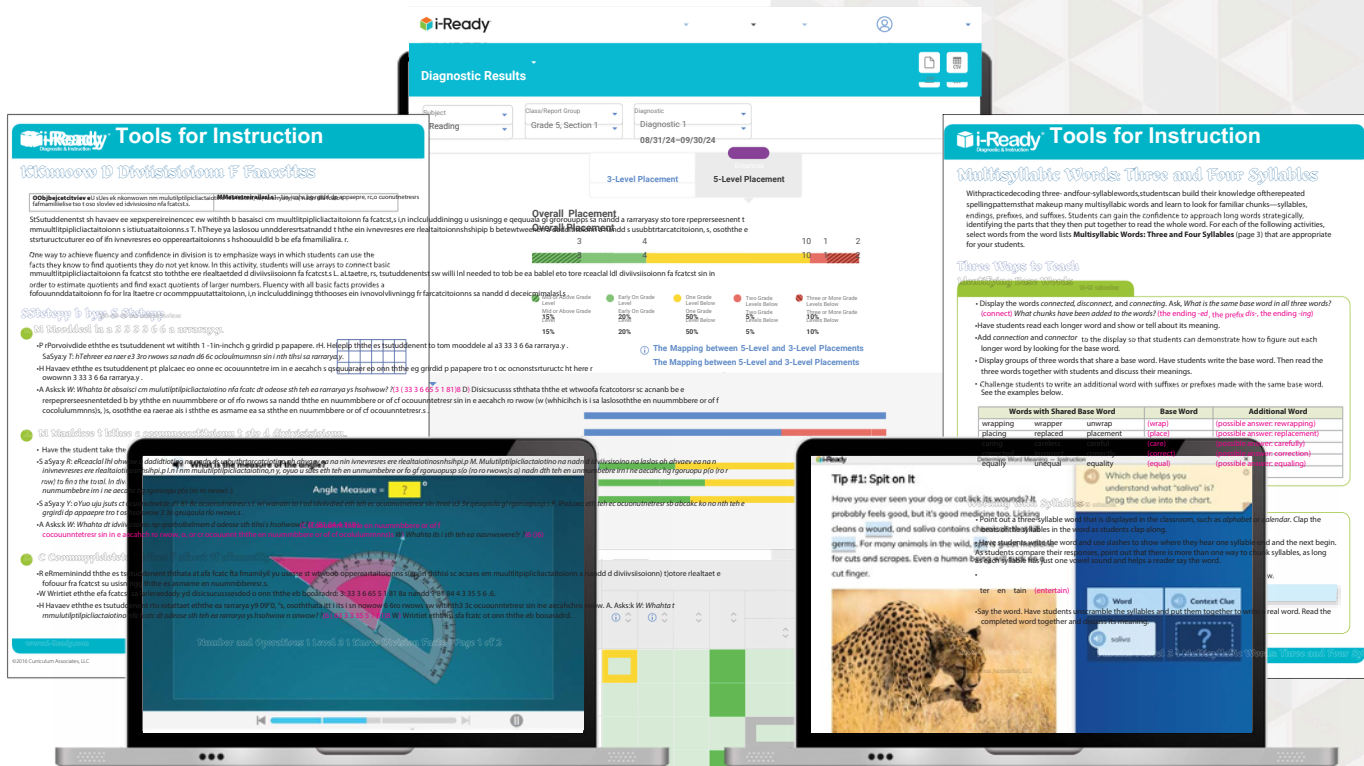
i-Ready

Diagnostic Results

Subject
Reading

Class/Report Group
Grade 5, Section 1

Diagnostic
Diagnostic 1
08/31/24–09/30/24

3-Level Placement

5-Level Placement

Overall Placement

3 4 10 1 2

Mid or Above Grade Level
15%

Early On Grade Level
20%

One Grade Level Below
50%

Two Grade Levels Below
5%

Three or More Grade Levels Below
10%

The Mapping between 5-Level and 3-Level Placements

i-Ready Tools for Instruction

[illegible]

i-Ready Tools for Instruction

Multisyllabic Words: Three and Four Syllables

With practice decoding three- and four-syllable words, students can build their knowledge of the repeated spelling patterns that make up many multisyllabic words and learn to look for familiar chunks—syllables, endings, prefixes, and suffixes. Students can gain the confidence to approach long words strategically, identifying the parts that they then put together to read the whole word. For each of the following activities, select words from the word lists Multisyllabic Words: Three and Four Syllables (page 3) that are appropriate for your students.

Three Ways to Teach

• Display the words connected, disconnect, and connecting. Ask, What is the same base word in all three words? (connect) What chunks have been added to the words? (the ending -ed, the prefix dis-, the ending -ing)
• Have students read each longer word and show or tell about its meaning.
• Add connection and connector to the display so that students can demonstrate how to figure out each longer word by looking for the base word.
• Display groups of three words that share a base word. Have students write the base word. Then read the three words together with students and discuss their meanings.
• Challenge students to write an additional word with suffixes or prefixes made with the same base word. See the examples below.

| Words with Shared Base Word | | | Base Word | Additional Word |
|---|---|---|---|---|
| wrapping | wrapper | unwrap | (wrap) | (possible answer: rewrapping) |
| placing | replaced | placement | (place) | (possible answer: replacement) |
| | | | (care) | (possible answer: carefully) |
| | | | (correct) | (possible answer: correction) |
| equally | unequal | equality | (equal) | (possible answer: equaling) |

• Point out a three-syllable word that is displayed in the classroom, such as alphabet or calendar. Clap the syllables in the word as students clap along.
• Have students write the word and use slashes to show where they hear one syllable end and the next begin. As students compare their responses, point out that there is more than one way to chunk syllables, as long as each syllable has just one vowel sound and helps a reader say the word.

ter en tain (entertain)

• Say the word. Have students unscramble the syllables and put them together to make a real word. Read the completed word together and discuss its meaning.

What is the measure of the angle?

Angle Measure = ?

Number and Operations | Level 3 | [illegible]

i-Ready

Tip #1: Spit on It

Have you ever seen your dog or cat lick its wounds? It probably feels good, but it's good medicine too. Licking cleans a wound, and saliva contains chemicals that kill germs. For many animals in the wild, spit is good medicine for cuts and scrapes. Even a human being might lick a cut finger.

Which clue helps you understand what "saliva" is? Drag the clue into the chart.

Word
Context Clue
saliva
?